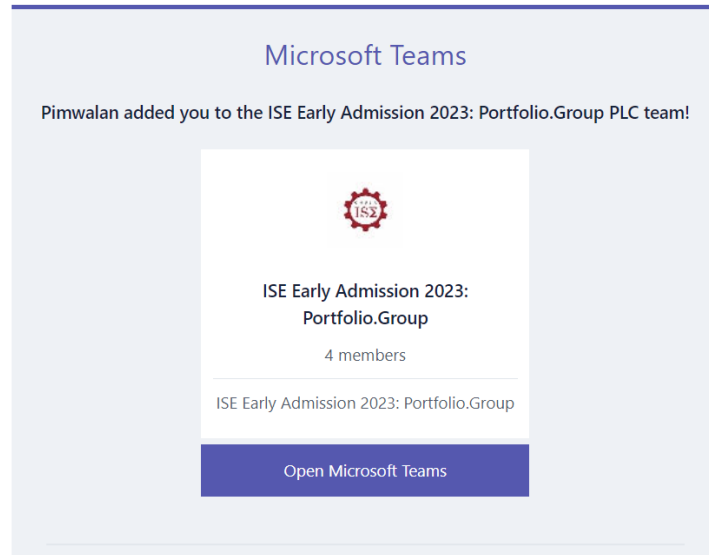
Microsoft Teams

Pimwalan added you to the ISE Early Admission 2023: Portfolio.Group PLC team!

ISΣ

ISE Early Admission 2023: Portfolio.Group

4 members

ISE Early Admission 2023: Portfolio.Group

Open Microsoft Teams